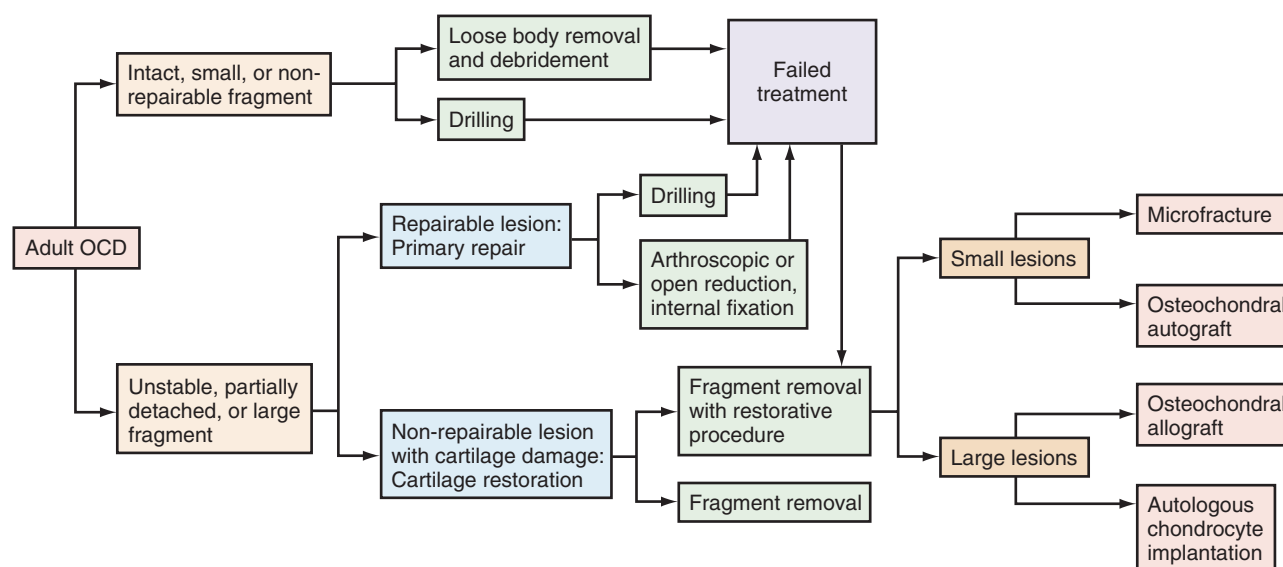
Adult OCD

Intact, small, or non-repairable fragment

Loose body removal and debridement

Drilling

Failed treatment

Unstable, partially detached, or large fragment

Repairable lesion: Primary repair

Drilling

Arthroscopic or open reduction, internal fixation

Non-repairable lesion with cartilage damage: Cartilage restoration

Fragment removal with restorative procedure

Fragment removal

Small lesions

Microfracture

Osteochondral autograft

Large lesions

Osteochondral allograft

Autologous chondrocyte implantation